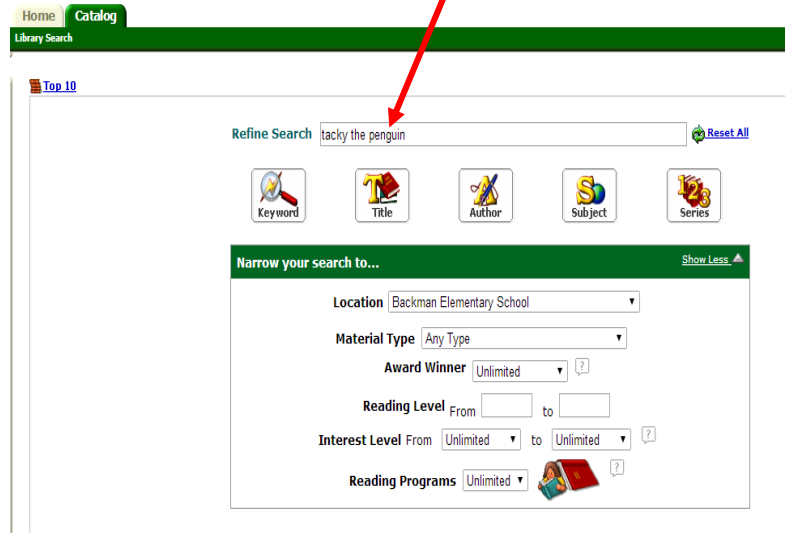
Home Catalog

Library Search

Top 10

Refine Search tacky the penguin

Reset All

Keyword Title Author Subject Series

Narrow your search to...

Show Less

Location Backman Elementary School

Material Type Any Type

Award Winner Unlimited ?

Reading Level From to

Interest Level From Unlimited to Unlimited ?

Reading Programs Unlimited ?